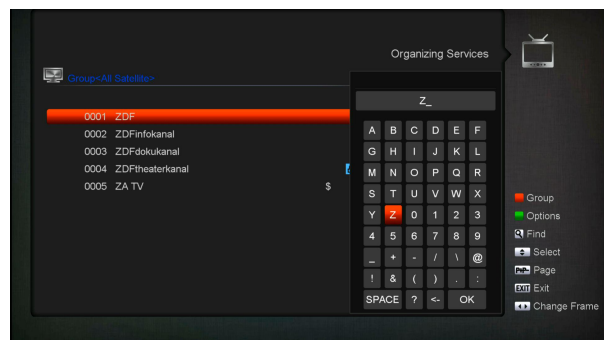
Organizing Services

Group<All Satellite>

0001 ZDF
0002 ZDFinfokanal
0003 ZDFdokukanal
0004 ZDFtheaterkanal
0005 ZA TV $

Z_

| A | B | C | D | E | F |
|---|---|---|---|---|---|
| G | H | I | J | K | L |
| M | N | O | P | Q | R |
| S | T | U | V | W | X |
| Y | Z | 0 | 1 | 2 | 3 |
| 4 | 5 | 6 | 7 | 8 | 9 |
| _ | + | - | / | \ | @ |
| ! | & | ( | ) | . | : |
| SPACE | ? | <- | OK | | |

Group
Options
Find
Select
Page
EXIT Exit
Change Frame